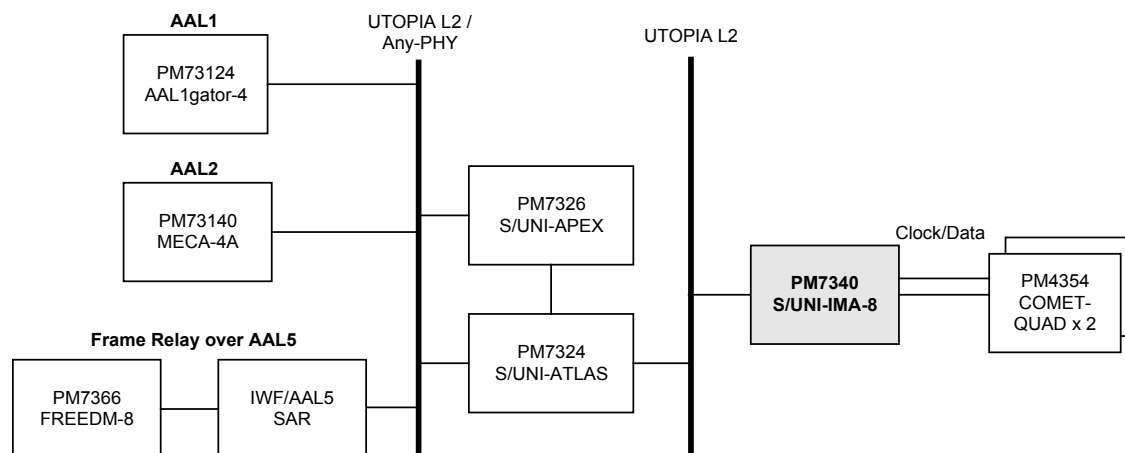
AAL1

PM73124
AAL1gator-4

UTOPIA L2 /
Any-PHY

UTOPIA L2

AAL2

PM73140
MECA-4A

PM7326
S/UNI-APEX

Clock/Data

PM7340
S/UNI-IMA-8

PM4354
COMET-
QUAD x 2

Frame Relay over AAL5

PM7324
S/UNI-ATLAS

PM7366
FREEDM-8

IWF/AAL5
SAR